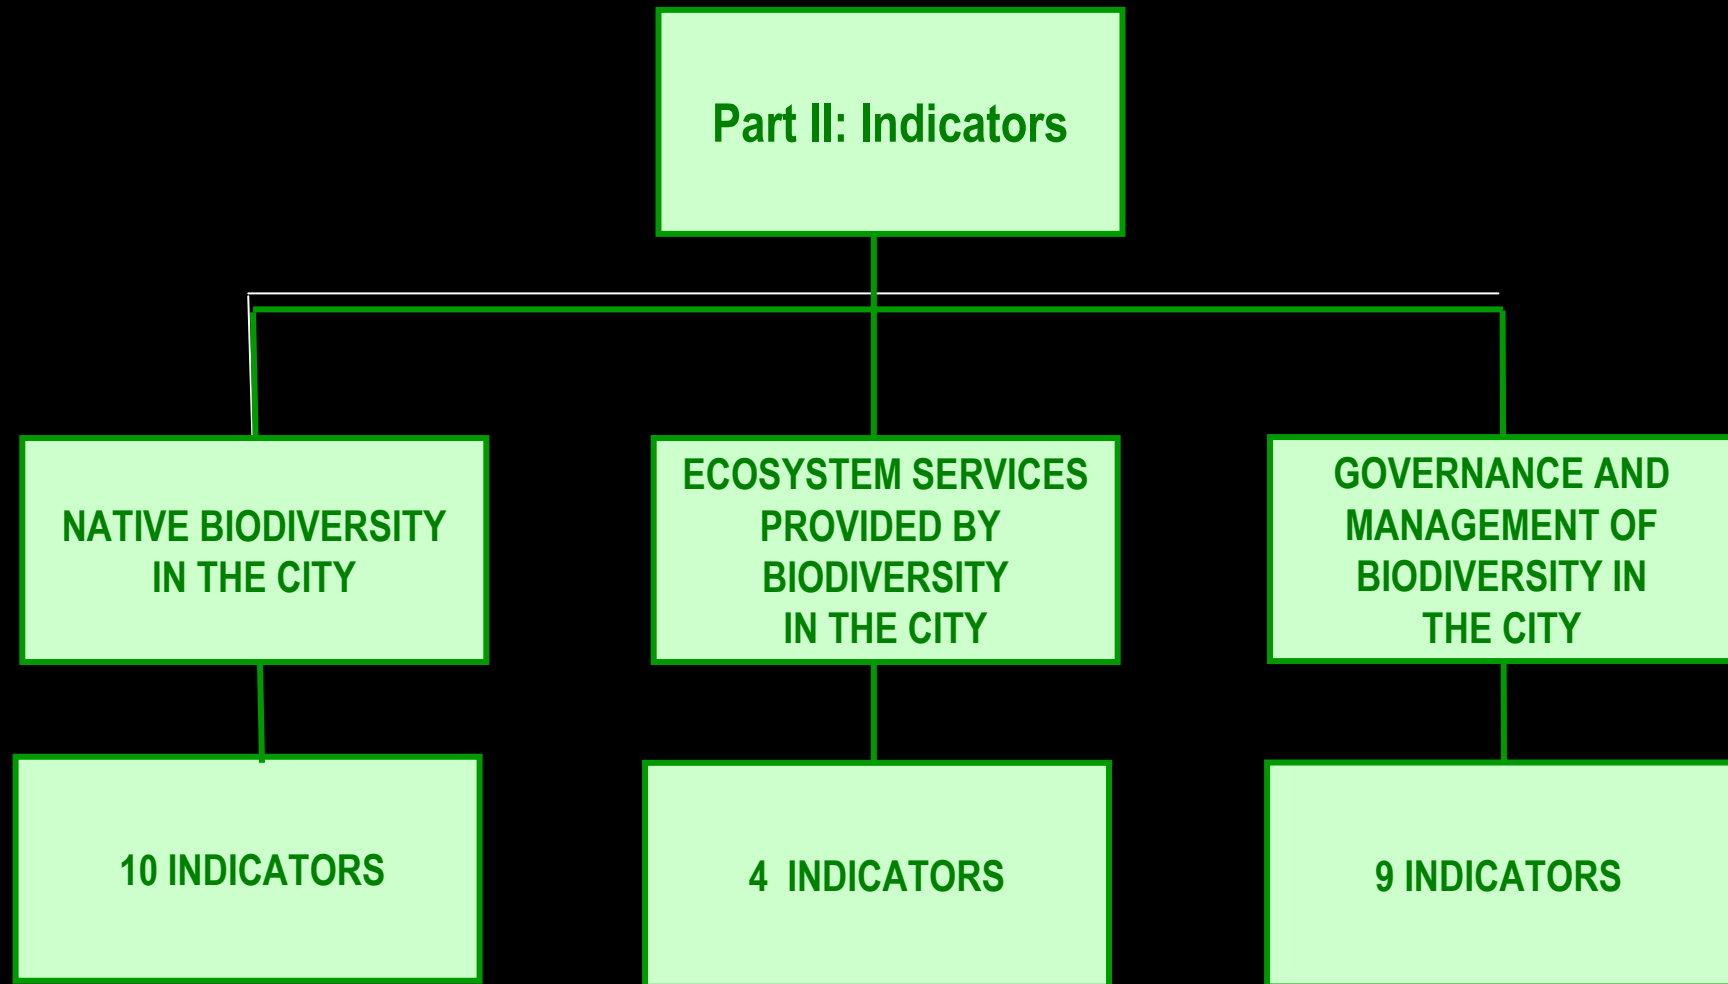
Part II: Indicators

NATIVE BIODIVERSITY IN THE CITY

ECOSYSTEM SERVICES PROVIDED BY BIODIVERSITY IN THE CITY

GOVERNANCE AND MANAGEMENT OF BIODIVERSITY IN THE CITY

10 INDICATORS

4 INDICATORS

9 INDICATORS